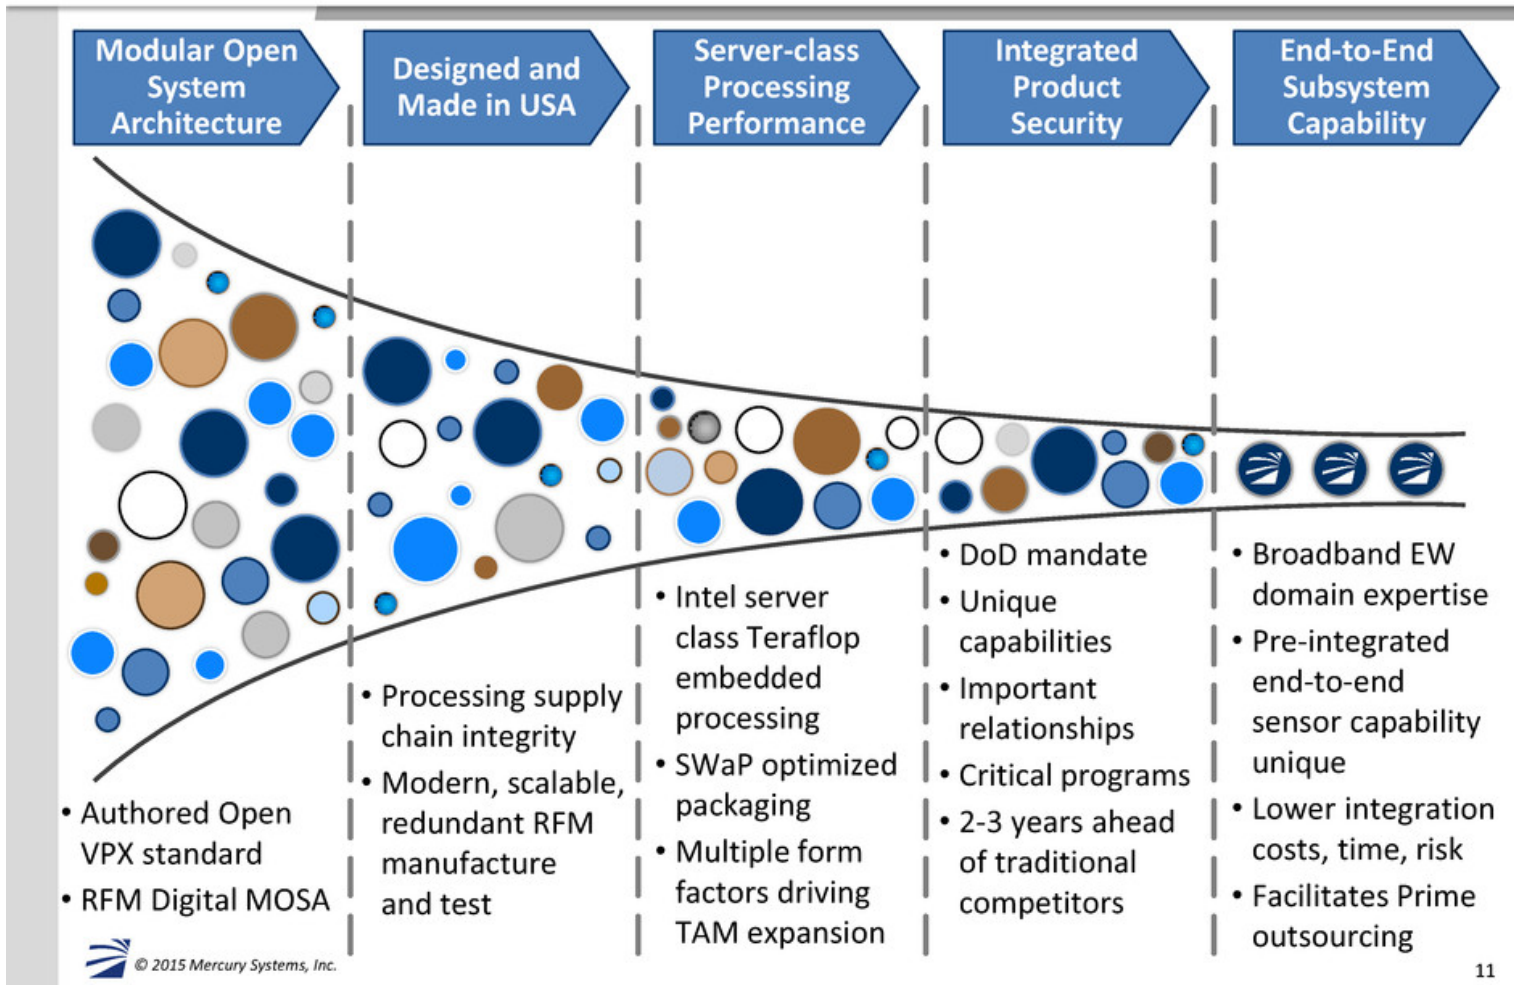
Modular Open System Architecture

Designed and Made in USA

Server-class Processing Performance

Integrated Product Security

End-to-End Subsystem Capability

• Authored Open VPX standard
• RFM Digital MOSA

• Processing supply chain integrity
• Modern, scalable, redundant RFM manufacture and test

• Intel server class Teraflop embedded processing
• SWaP optimized packaging
• Multiple form factors driving TAM expansion

• DoD mandate
• Unique capabilities
• Important relationships
• Critical programs
• 2-3 years ahead of traditional competitors

• Broadband EW domain expertise
• Pre-integrated end-to-end sensor capability unique
• Lower integration costs, time, risk
• Facilitates Prime outsourcing

© 2015 Mercury Systems, Inc.

11